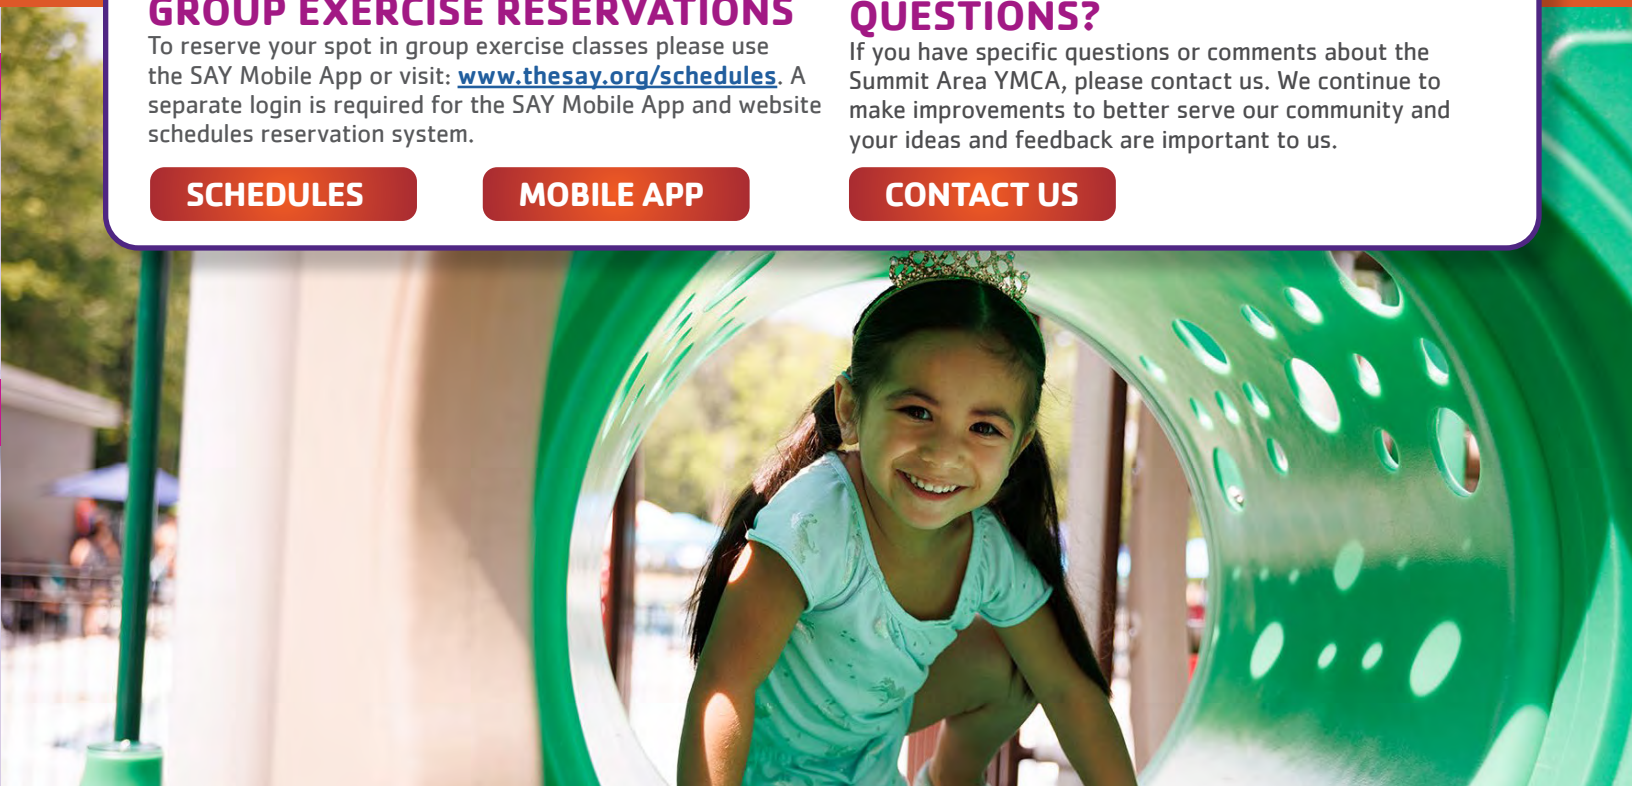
GROUP EXERCISE RESERVATIONS

To reserve your spot in group exercise classes please use the SAY Mobile App or visit: www.thesay.org/schedules. A separate login is required for the SAY Mobile App and website schedules reservation system.

SCHEDULES

MOBILE APP

QUESTIONS?

If you have specific questions or comments about the Summit Area YMCA, please contact us. We continue to make improvements to better serve our community and your ideas and feedback are important to us.

CONTACT US